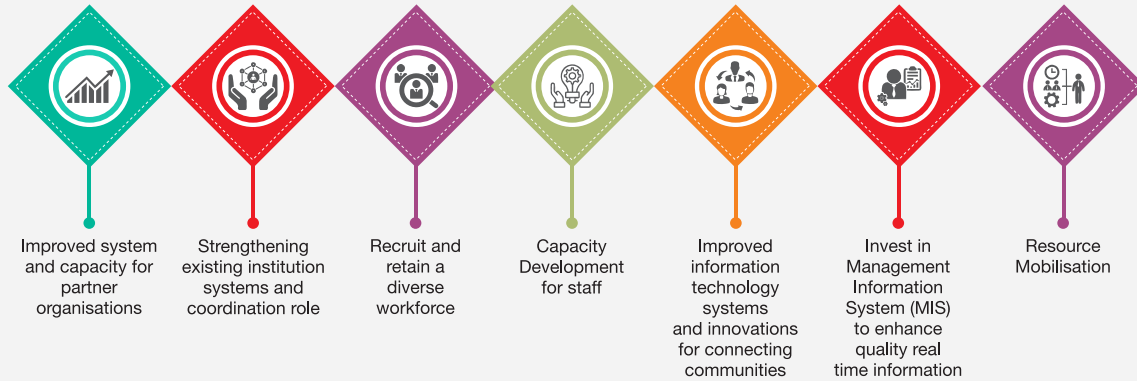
Improved system and capacity for partner organisations

Strengthening existing institution systems and coordination role

Recruit and retain a diverse workforce

Capacity Development for staff

Improved information technology systems and innovations for connecting communities

Invest in Management Information System (MIS) to enhance quality real time information

Resource Mobilisation